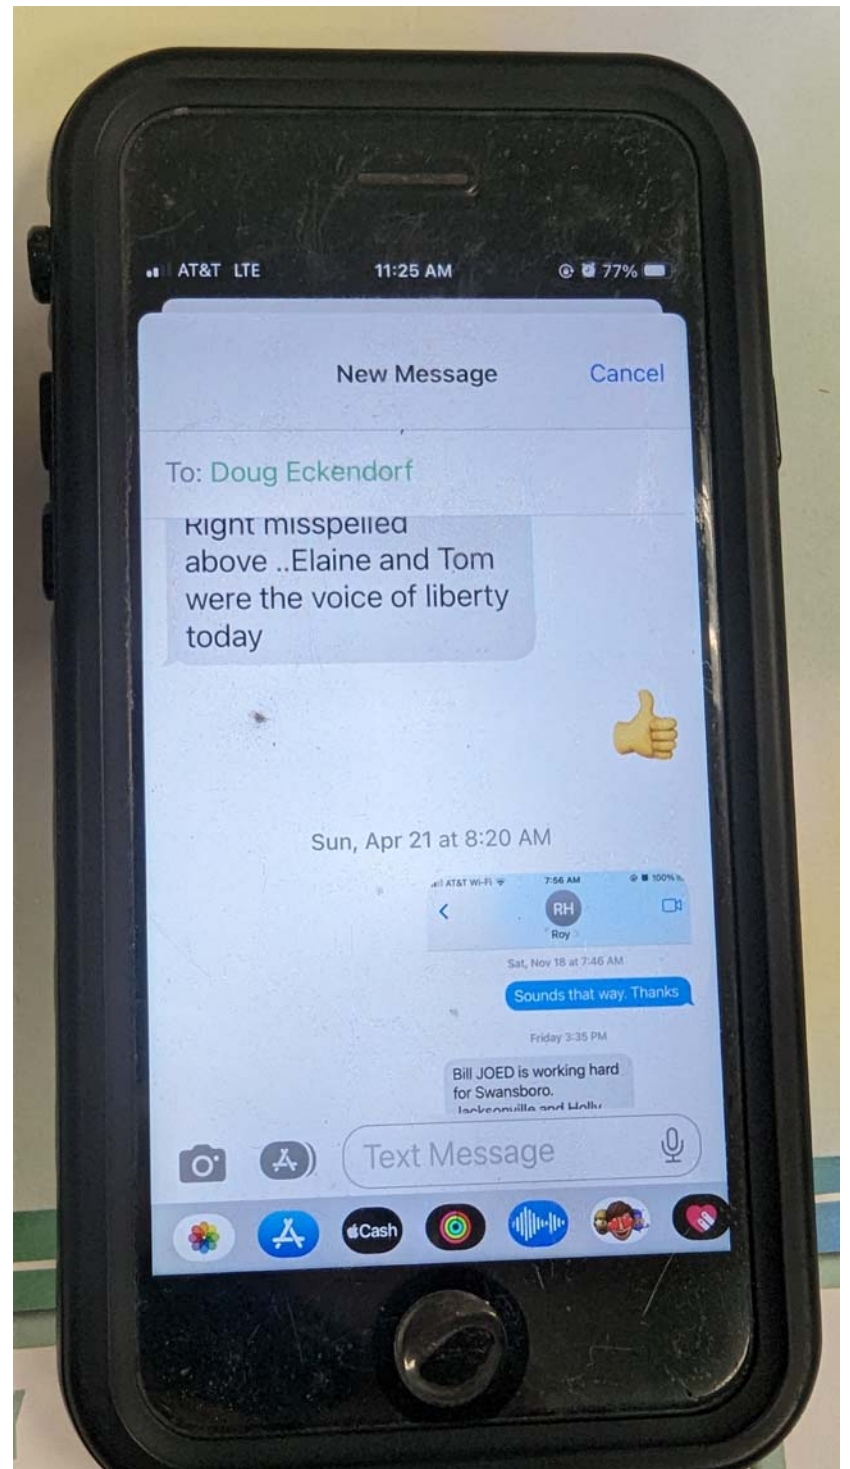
AT&T LTE 11:25 AM 77%

New Message Cancel

To: Doug Eckendorf

Right misspelled above ..Elaine and Tom were the voice of liberty today

Sun, Apr 21 at 8:20 AM

AT&T Wi-Fi 7:56 AM 100%

RH

Roy

Sat, Nov 18 at 7:46 AM

Sounds that way. Thanks

Friday 3:35 PM

Bill JOED is working hard for Swansboro. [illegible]

Text Message

Cash